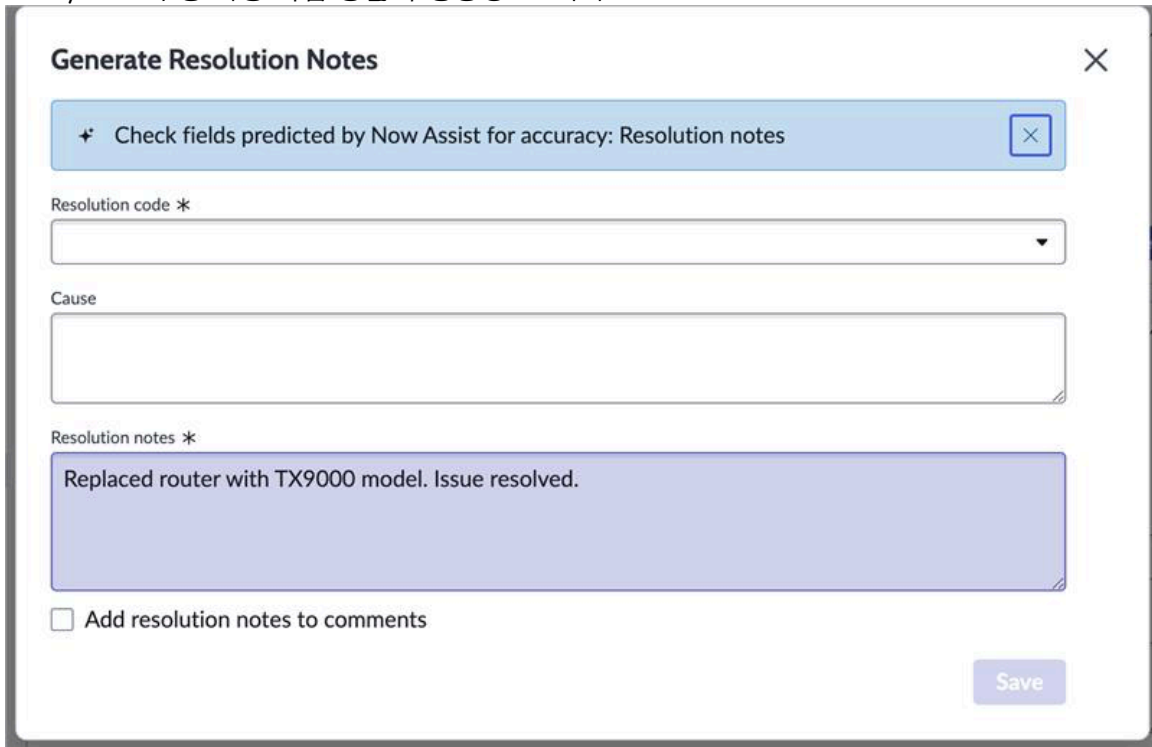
Generate Resolution Notes

Check fields predicted by Now Assist for accuracy: Resolution notes

Resolution code *

Cause

Resolution notes *

Replaced router with TX9000 model. Issue resolved.

Add resolution notes to comments

Save